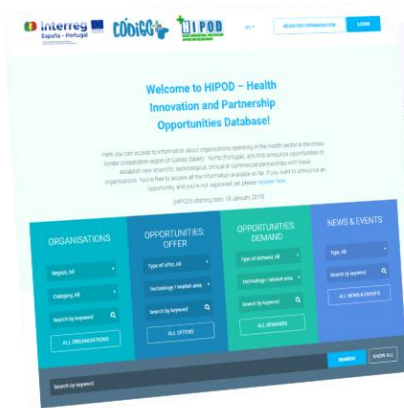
Interreg España - Portugal CÓDIGO HIPOD

REGISTER ORGANISATION LOGIN

Welcome to HIPOD – Health Innovation and Partnership Opportunities Database!

Here you can access to information about organisations operating in the health sector in the cross-border cooperation region of Galicia (Spain) - Norte (Portugal), and find innovative opportunities to establish new scientific, technological, clinical or commercial partnerships with these organisations. You're free to access all the information available so far. If you want to announce an opportunity, and you're not registered yet, please register here.

HIPOD's starting date: 18 January 2019

ORGANISATIONS

Region, All

Category, All

Search by keyword

ALL ORGANISATIONS

OPPORTUNITIES: OFFER

Type of offer, All

Technology / Market area

Search by keyword

ALL OFFERS

OPPORTUNITIES: DEMAND

Type of demand, All

Technology / Market area

Search by keyword

ALL DEMANDS

NEWS & EVENTS

Type, All

Search by keyword

ALL NEWS & EVENTS

SEARCH SHOW ALL

Search by keyword